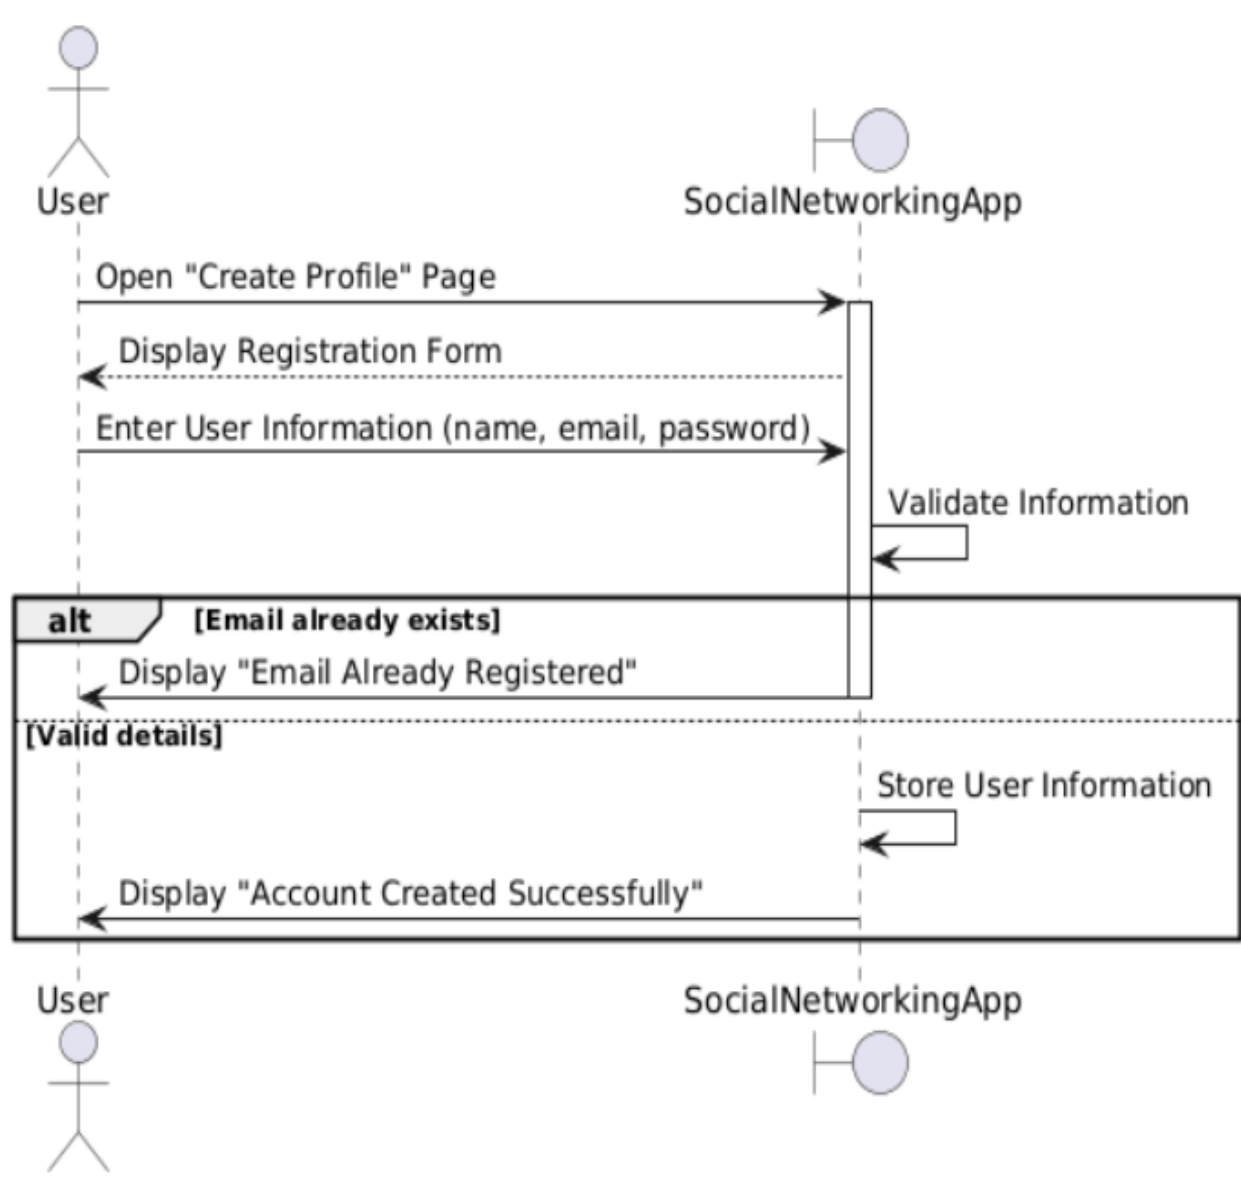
User

SocialNetworkingApp

Open "Create Profile" Page

Display Registration Form

Enter User Information (name, email, password)

Validate Information

alt [Email already exists]

Display "Email Already Registered"

[Valid details]

Store User Information

Display "Account Created Successfully"

User

SocialNetworkingApp